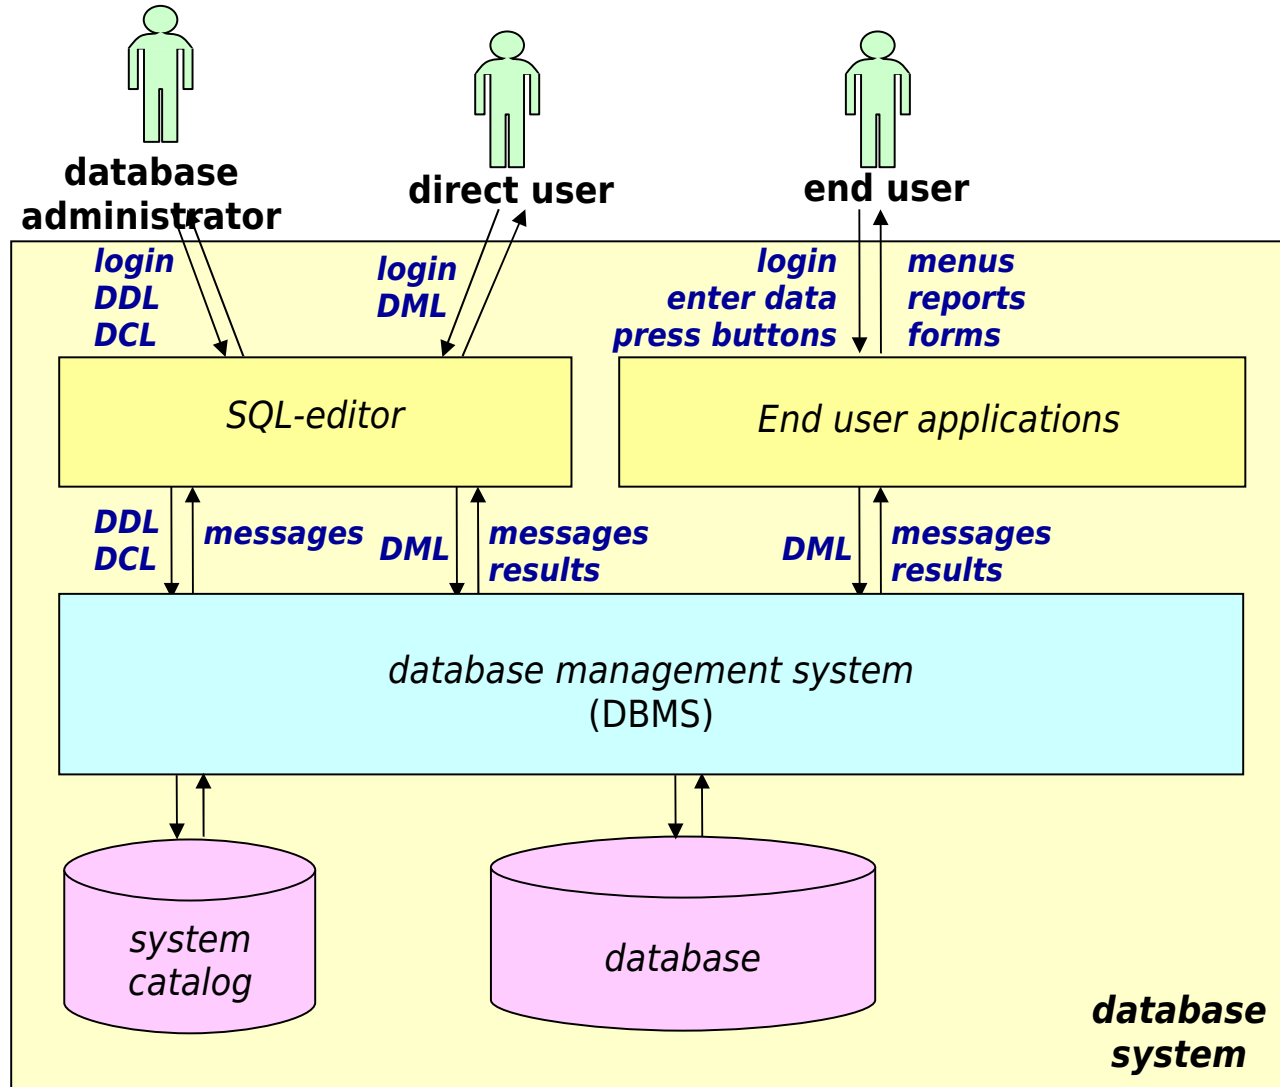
database administrator

direct user

end user

login
DDL
DCL

login
DML

login
enter data
press buttons

menus
reports
forms

SQL-editor

End user applications

DDL
DCL

messages

DML

messages
results

DML

messages
results

database management system
(DBMS)

system catalog

database

database system